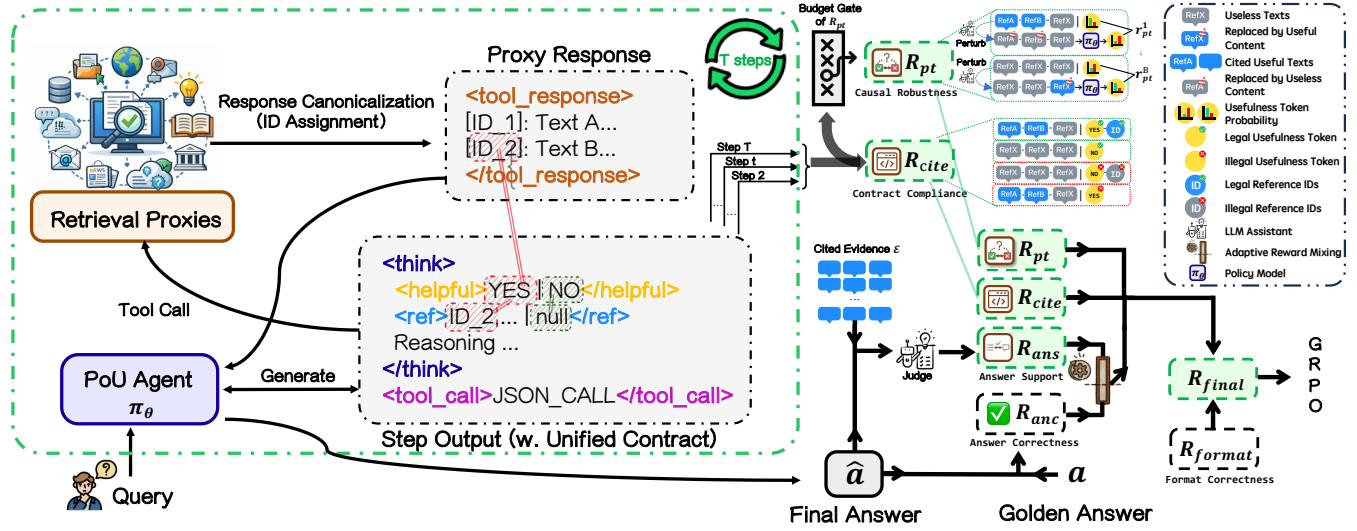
Response Canonicalization (ID Assignment)

Retrieval Proxies

Proxy Response
<tool_response>
[ID_1]: Text A...
[ID_2]: Text B...
</tool_response>

T steps

Budget Gate of $R_{pt}$

Perturb
RefA RefB RefX
RefX RefX RefX
$\pi_\theta$
$r_{pt}^1$
Perturb
RefX RefX RefX
RefX RefX RefX
$\pi_\theta$
$r_{pt}^B$

$R_{pt}$
Causal Robustness

Step T
Step t
Step 2

$R_{cite}$
Contract Compliance

RefA RefB RefX YES ID
RefX RefX RefX NO ID
RefX RefX RefX NO ID
RefA RefX RefX YES

RefX Useless Texts
Replaced by Useful Content
RefA Cited Useful Texts
Replaced by Useless Content
Usefulness Token Probability
Legal Usefulness Token
Illegal Usefulness Token
ID Legal Reference IDs
ID Illegal Reference IDs
LLM Assistant
Adaptive Reward Mixing
$\pi_\theta$ Policy Model

Tool Call

<think>
<helpful>YES | NO</helpful>
<ref>ID_2,... | null</ref>
Reasoning ...
</think>
<tool_call>JSON_CALL</tool_call>
Step Output (w. Unified Contract)

PoU Agent
$\pi_\theta$

Generate

Query

Cited Evidence $\mathcal{E}$
...

Judge

$R_{pt}$
$R_{cite}$
$R_{ans}$
Answer Support
$R_{anc}$
Answer Correctness

$R_{final}$
GRPO

$R_{format}$
Format Correctness

$\hat{a}$
Final Answer

$a$
Golden Answer